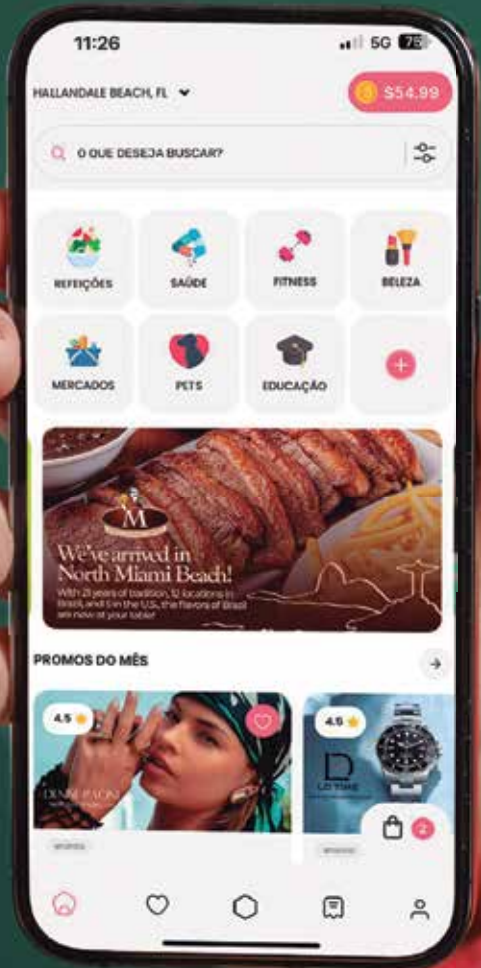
11:26

5G 75

HALLANDALE BEACH, FL

$54.99

O QUE DESEJA BUSCAR?

REFEIÇÕES

SAÚDE

FITNESS

BELEZA

MERCADOS

PETS

EDUCAÇÃO

M

We've arrived in North Miami Beach!

With 21 years of tradition, 12 locations in Brazil, and 1 in the U.S., the flavors of Brazil are now at your table!

PROMOS DO MÊS

4.5

DENISE PAONI

4.6

LD TIME

2